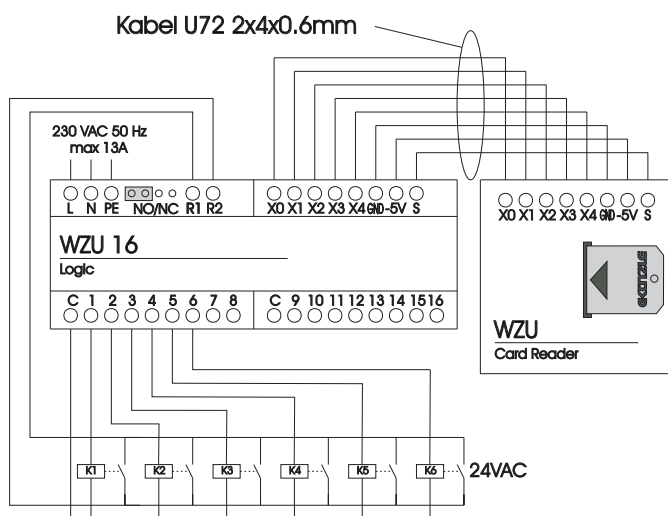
Kabel U72 2x4x0.6mm

230 VAC 50 Hz
max 13A

L N PE NO/NC R1 R2

X0 X1 X2 X3 X4 GND -5V S

X0 X1 X2 X3 X4 GND -5V S

WZU 16
Logic

C 1 2 3 4 5 6 7 8

C 9 10 11 12 13 14 15 16

GKANZLER

WZU
Card Reader

K1 K2 K3 K4 K5 K6 24VAC